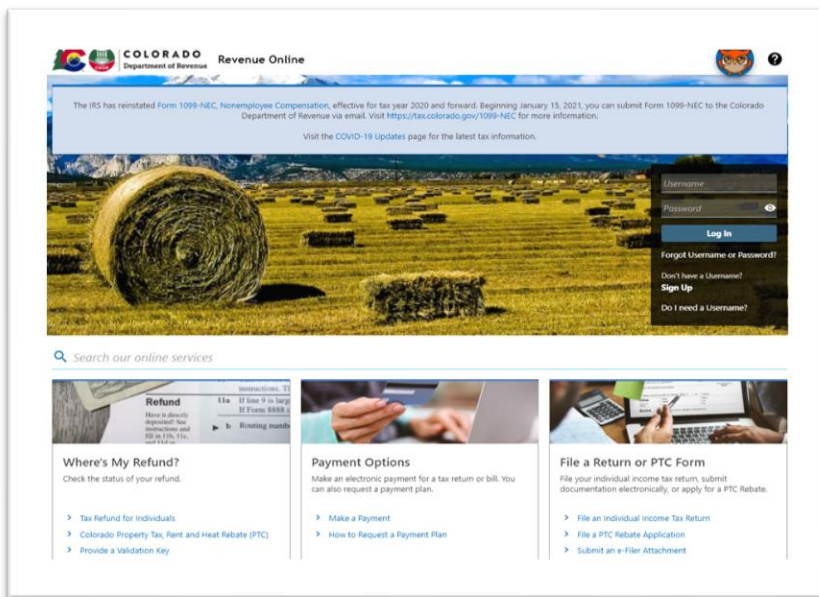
COLORADO
Department of Revenue

Revenue Online

The IRS has reinstated Form 1099-NEC, Nonemployee Compensation, effective for tax year 2020 and forward. Beginning January 15, 2021, you can submit Form 1099-NEC to the Colorado Department of Revenue via email. Visit https://tax.colorado.gov/1099-NEC for more information.

Visit the COVID-19 Updates page for the latest tax information.

Username
Password
Log In
Forgot Username or Password?
Don't have a Username?
Sign Up
Do I need a Username?

Search our online services

Refund
Have is directly deposited! See instructions and fill in 11b, 11c, and 11d or
instructions. T
11a If line 9 is larg
If Form 8888 i
b Routing numb

Where's My Refund?
Check the status of your refund.

Tax Refund for Individuals
Colorado Property Tax, Rent and Heat Rebate (PTC)
Provide a Validation Key

Payment Options
Make an electronic payment for a tax return or bill. You can also request a payment plan.

Make a Payment
How to Request a Payment Plan

File a Return or PTC Form
File your individual income tax return, submit documentation electronically, or apply for a PTC Rebate.

File an Individual Income Tax Return
File a PTC Rebate Application
Submit an e-Filer Attachment